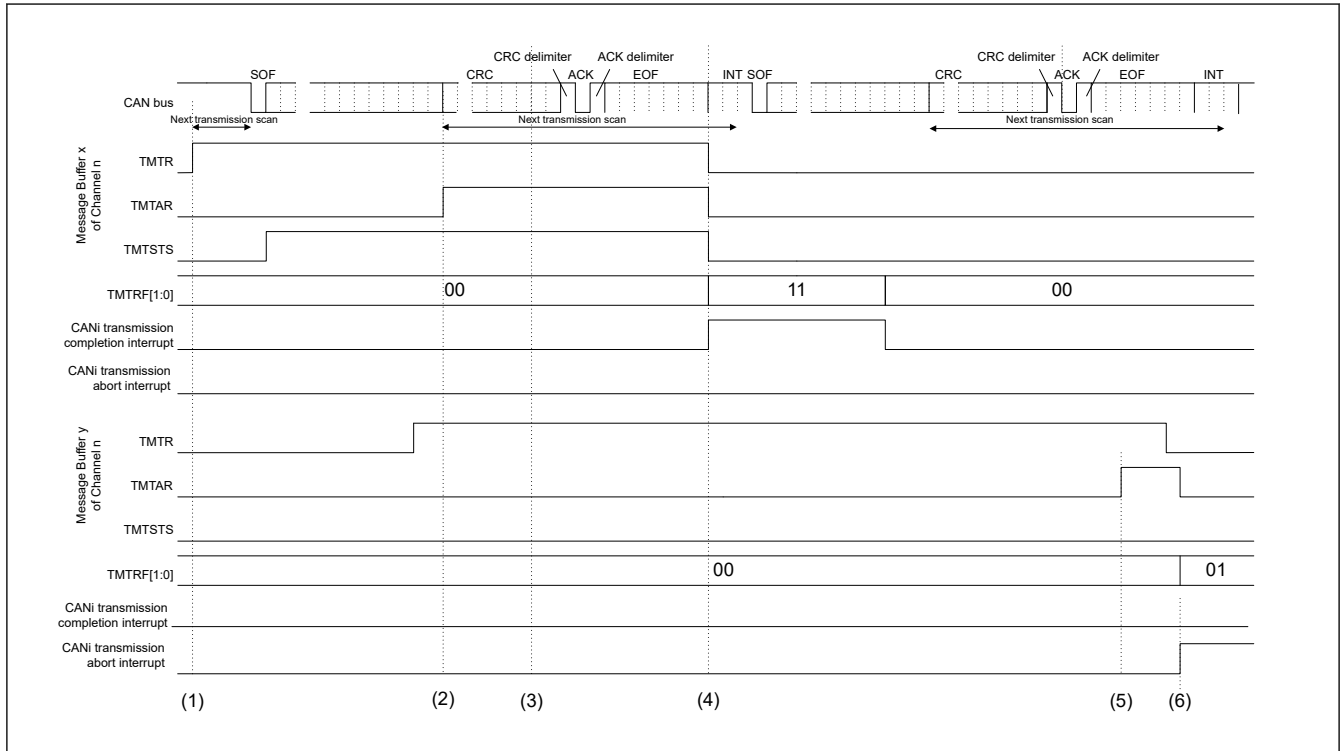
CRC delimiter
ACK delimiter
CRC delimiter
ACK delimiter
SOF
CRC
ACK
EOF
INT SOF
CRC
ACK
EOF
INT
CAN bus
Next transmission scan
Next transmission scan
Next transmission scan

Message Buffer x of Channel n
TMTR
TMTAR
TMTSTS
TMTRF[1:0]
00
11
00
CANi transmission completion interrupt
CANi transmission abort interrupt

Message Buffer y of Channel n
TMTR
TMTAR
TMTSTS
TMTRF[1:0]
00
01
CANi transmission completion interrupt
CANi transmission abort interrupt

(1)
(2)
(3)
(4)
(5)
(6)